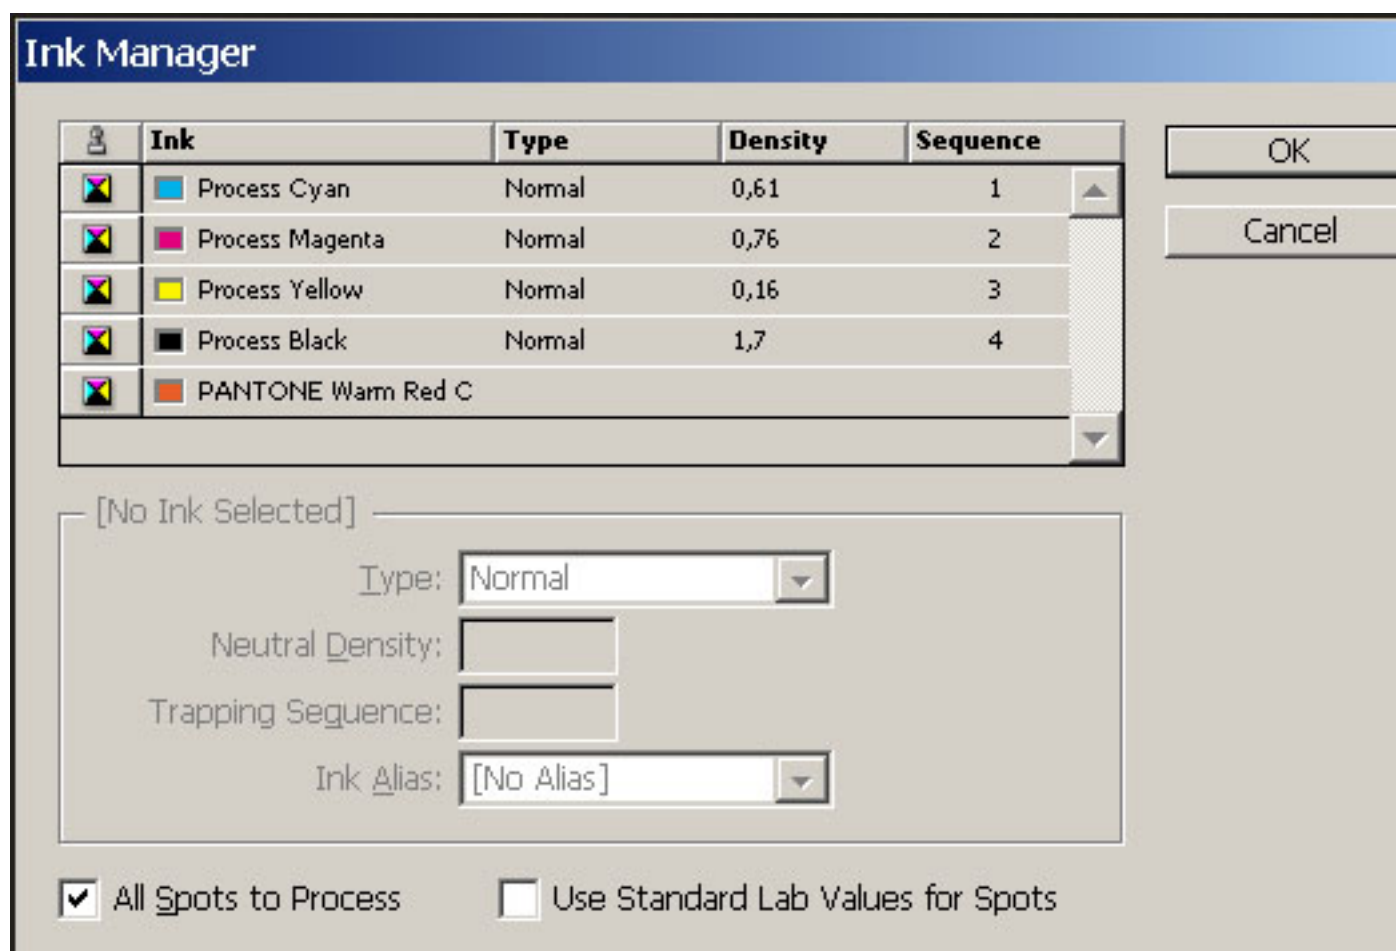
Ink Manager

| | Ink | Type | Density | Sequence |
|---|---|---|---|---|
| | Process Cyan | Normal | 0,61 | 1 |
| | Process Magenta | Normal | 0,76 | 2 |
| | Process Yellow | Normal | 0,16 | 3 |
| | Process Black | Normal | 1,7 | 4 |
| | PANTONE Warm Red C | | | |

OK

Cancel

[No Ink Selected]

Type: Normal

Neutral Density:

Trapping Sequence:

Ink Alias: [No Alias]

All Spots to Process

Use Standard Lab Values for Spots